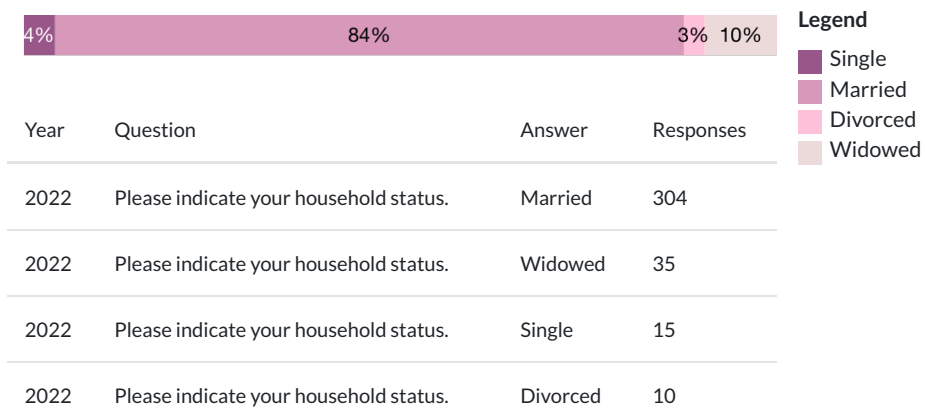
4% 84% 3% 10%

Legend
Single
Married
Divorced
Widowed

| Year | Question | Answer | Responses |
|---|---|---|---|
| 2022 | Please indicate your household status. | Married | 304 |
| 2022 | Please indicate your household status. | Widowed | 35 |
| 2022 | Please indicate your household status. | Single | 15 |
| 2022 | Please indicate your household status. | Divorced | 10 |